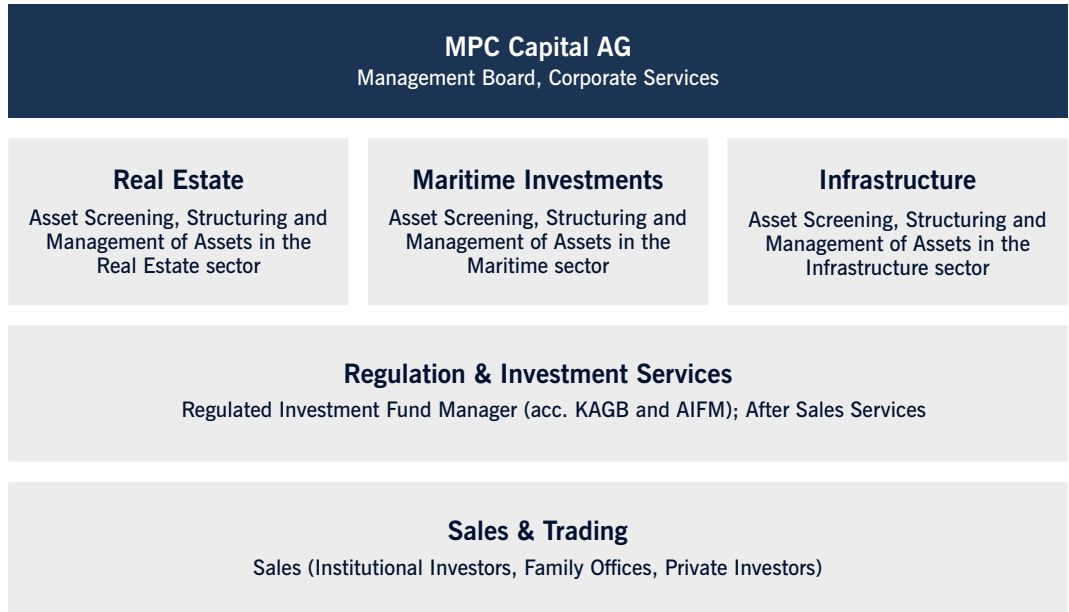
MPC Capital AG
Management Board, Corporate Services

Real Estate
Asset Screening, Structuring and Management of Assets in the Real Estate sector

Maritime Investments
Asset Screening, Structuring and Management of Assets in the Maritime sector

Infrastructure
Asset Screening, Structuring and Management of Assets in the Infrastructure sector

Regulation & Investment Services
Regulated Investment Fund Manager (acc. KAGB and AIFM); After Sales Services

Sales & Trading
Sales (Institutional Investors, Family Offices, Private Investors)